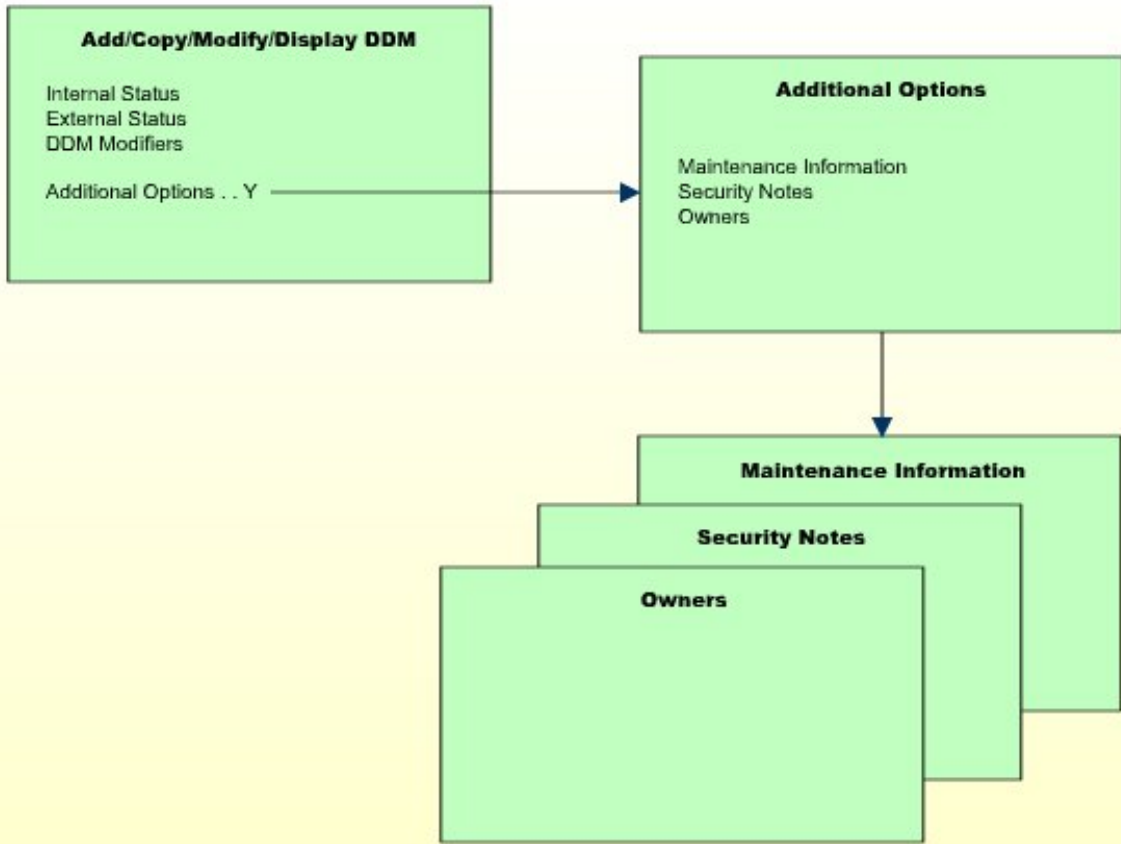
Add/Copy/Modify/Display DDM

Internal Status
External Status
DDM Modifiers

Additional Options . . Y

Additional Options

Maintenance Information
Security Notes
Owners

Maintenance Information

Security Notes

Owners